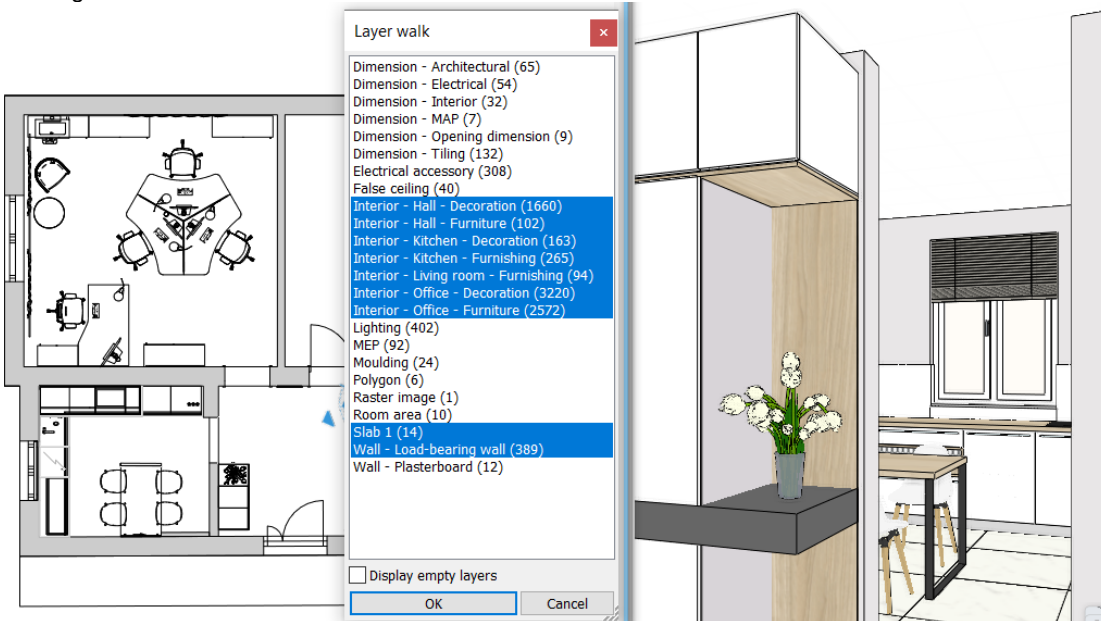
Layer walk

Dimension - Architectural (65)
Dimension - Electrical (54)
Dimension - Interior (32)
Dimension - MAP (7)
Dimension - Opening dimension (9)
Dimension - Tiling (132)
Electrical accessory (308)
False ceiling (40)
Interior - Hall - Decoration (1660)
Interior - Hall - Furniture (102)
Interior - Kitchen - Decoration (163)
Interior - Kitchen - Furnishing (265)
Interior - Living room - Furnishing (94)
Interior - Office - Decoration (3220)
Interior - Office - Furniture (2572)
Lighting (402)
MEP (92)
Moulding (24)
Polygon (6)
Raster image (1)
Room area (10)
Slab 1 (14)
Wall - Load-bearing wall (389)
Wall - Plasterboard (12)

Display empty layers

OK
Cancel